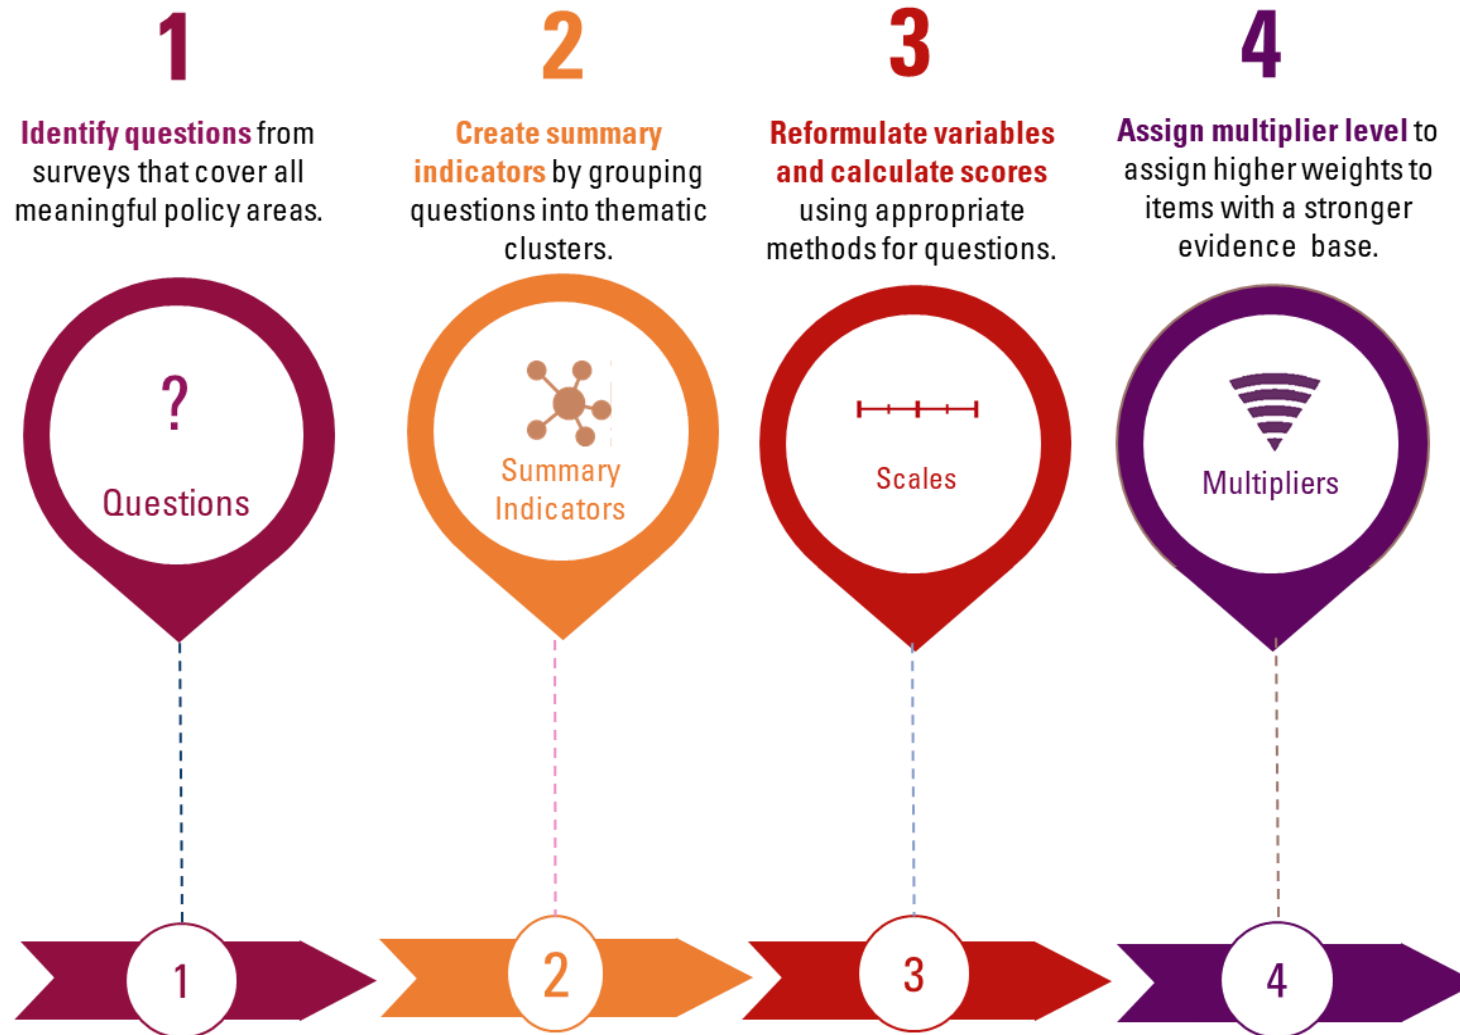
1

Identify questions from surveys that cover all meaningful policy areas.

?

Questions

1

2

Create summary indicators by grouping questions into thematic clusters.

Summary Indicators

2

3

Reformulate variables and calculate scores using appropriate methods for questions.

Scales

3

4

Assign multiplier level to assign higher weights to items with a stronger evidence base.

Multipliers

4